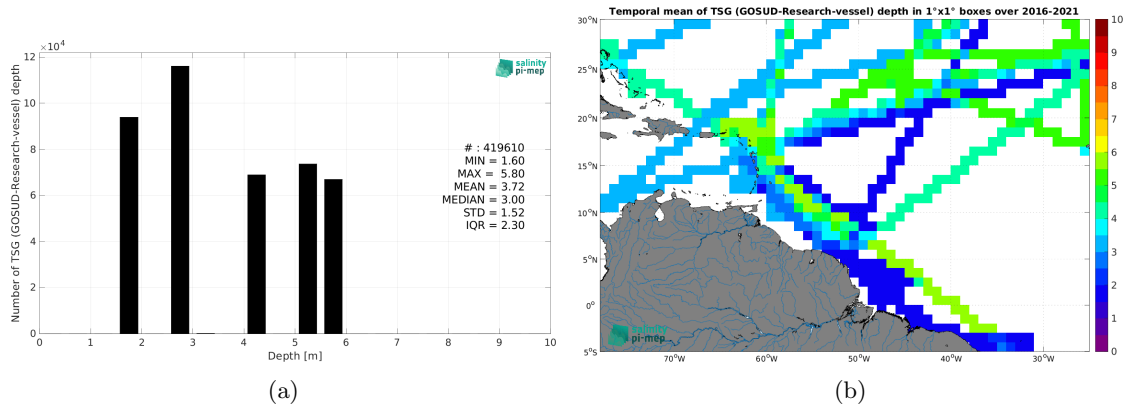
$\times 10^4$
12
10
8
6
4
2
0
Number of TSG (GOSUD-Research-vessel) depth
salinity pi-mep
# : 419610
MIN = 1.60
MAX = 5.80
MEAN = 3.72
MEDIAN = 3.00
STD = 1.52
IQR = 2.30
0 1 2 3 4 5 6 7 8 9 10
Depth [m]
(a)

Temporal mean of TSG (GOSUD-Research-vessel) depth in 1°x1° boxes over 2016-2021
30°N
25°N
20°N
15°N
10°N
5°N
0°
5°S
70°W 60°W 50°W 40°W 30°W
salinity pi-mep
10
9
8
7
6
5
4
3
2
1
0
(b)